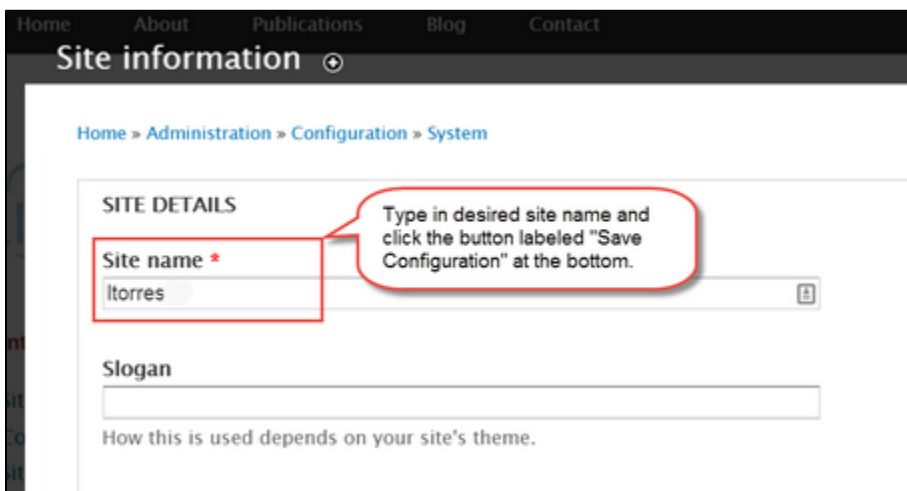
Home About Publications Blog Contact

Site information

Home » Administration » Configuration » System

SITE DETAILS

Type in desired site name and click the button labeled "Save Configuration" at the bottom.

Site name *

ltorres

Slogan

How this is used depends on your site's theme.